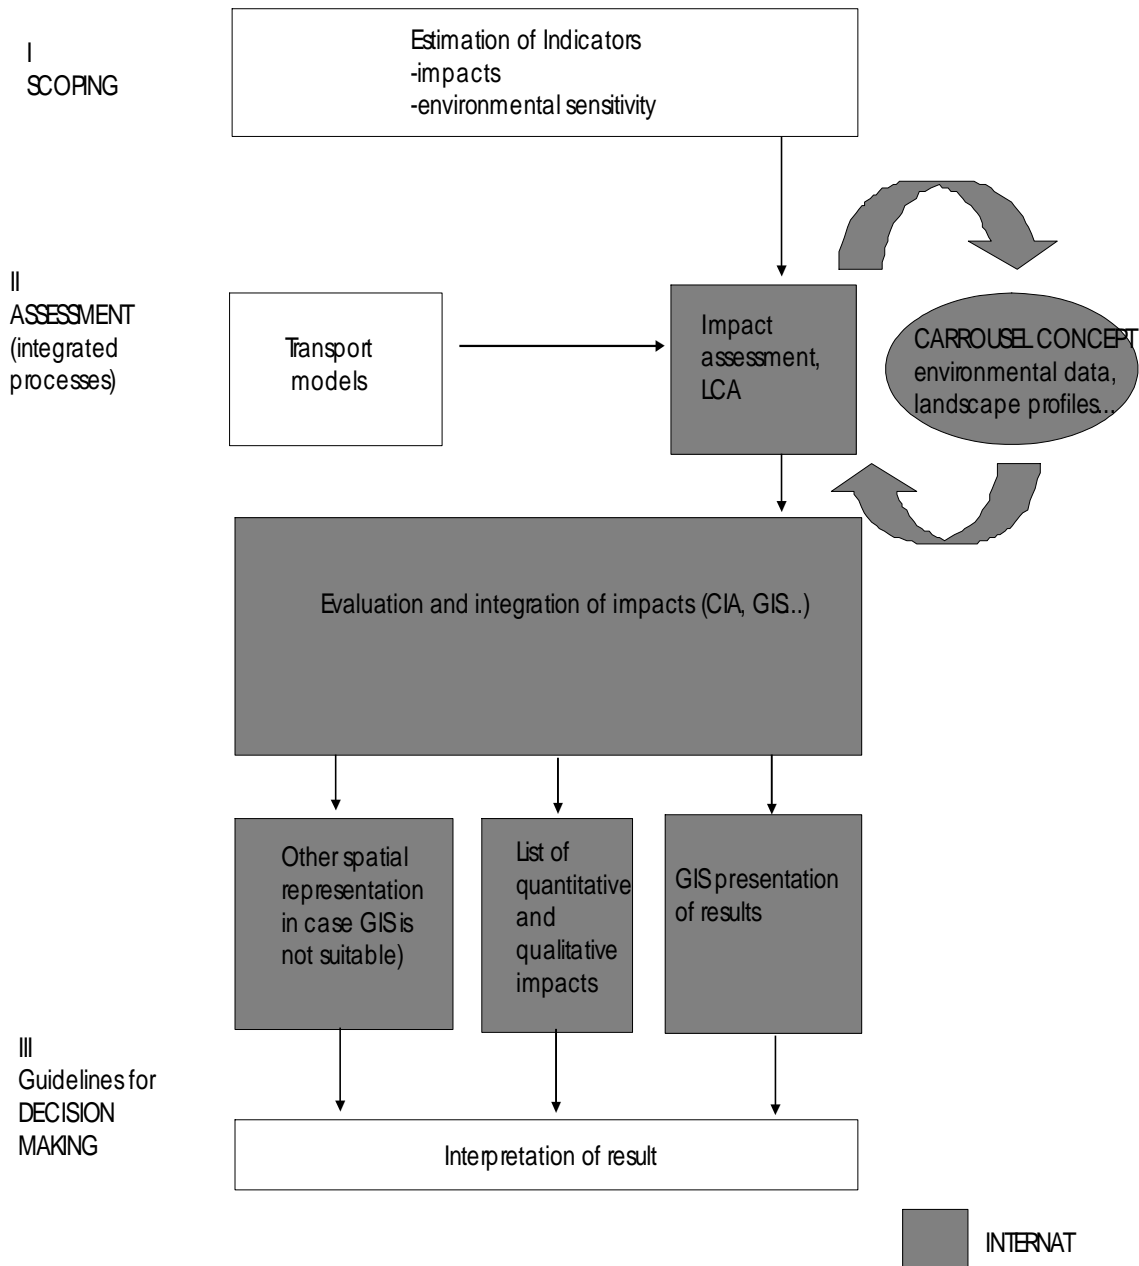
I
SCOPING

Estimation of Indicators
-impacts
-environmental sensitivity

II
ASSESSMENT
(integrated processes)

Transport models

Impact assessment, LCA

CARROUSEL CONCEPT
environmental data, landscape profiles...

Evaluation and integration of impacts (CIA, GIS..)

Other spatial representation in case GIS is not suitable)

List of quantitative and qualitative impacts

GIS presentation of results

III
Guidelines for DECISION MAKING

Interpretation of result

INTERNAT